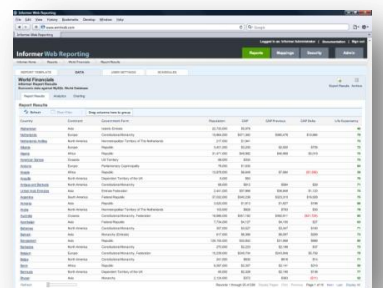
Informer Web Reporting

File Edit View History Bookmarks Window Help

Informer Web Reporting

Reports Mappings Security Admin

World Financials

Report Results

Refresh

| Country | Continent | Government Form | Population | GNP | GNP Previous | GNP Delta | Life Expectancy |
|---|---|---|---|---|---|---|---|
| Afghanistan | Asia | Islamic Emirate | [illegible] | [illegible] | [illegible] | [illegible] | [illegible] |
| Albania | Europe | Republic | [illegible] | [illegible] | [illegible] | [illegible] | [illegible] |
| Algeria | Africa | Republic | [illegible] | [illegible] | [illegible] | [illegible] | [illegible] |
| American Samoa | Oceania | US Territory | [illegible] | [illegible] | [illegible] | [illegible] | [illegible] |
| Andorra | Europe | Parliamentary Coprincipality | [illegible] | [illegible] | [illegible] | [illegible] | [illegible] |
| Angola | Africa | Republic | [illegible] | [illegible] | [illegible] | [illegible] | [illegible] |
| Anguilla | North America | Dependent Territory of the UK | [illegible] | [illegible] | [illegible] | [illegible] | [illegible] |
| Antigua and Barbuda | North America | Constitutional Monarchy | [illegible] | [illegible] | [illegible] | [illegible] | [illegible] |
| United Arab Emirates | Asia | Emirate Federation | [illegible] | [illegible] | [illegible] | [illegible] | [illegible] |
| Argentina | South America | Federal Republic | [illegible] | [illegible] | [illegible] | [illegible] | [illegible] |
| Armenia | Asia | Republic | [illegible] | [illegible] | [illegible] | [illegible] | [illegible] |
| Aruba | North America | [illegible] | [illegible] | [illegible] | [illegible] | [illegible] | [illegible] |
| Australia | Oceania | Constitutional Monarchy, Federation | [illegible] | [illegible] | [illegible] | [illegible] | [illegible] |
| Azerbaijan | Asia | Federal Republic | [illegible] | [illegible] | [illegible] | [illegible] | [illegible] |
| Bahamas | North America | Constitutional Monarchy | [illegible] | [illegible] | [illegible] | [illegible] | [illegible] |
| Bahrain | Asia | Monarchy (Emirate) | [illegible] | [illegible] | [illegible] | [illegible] | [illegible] |
| Bangladesh | Asia | Republic | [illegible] | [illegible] | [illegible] | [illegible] | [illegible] |
| Barbados | North America | Constitutional Monarchy | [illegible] | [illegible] | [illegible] | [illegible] | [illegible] |
| Belgium | Europe | Constitutional Monarchy, Federation | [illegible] | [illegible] | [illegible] | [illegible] | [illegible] |
| Belize | North America | Constitutional Monarchy | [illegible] | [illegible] | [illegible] | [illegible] | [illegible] |
| Benin | Africa | Republic | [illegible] | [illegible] | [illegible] | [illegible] | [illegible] |
| Bermuda | North America | Dependent Territory of the UK | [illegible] | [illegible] | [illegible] | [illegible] | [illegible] |
| Bhutan | Asia | Monarchy | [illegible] | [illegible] | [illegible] | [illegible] | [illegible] |